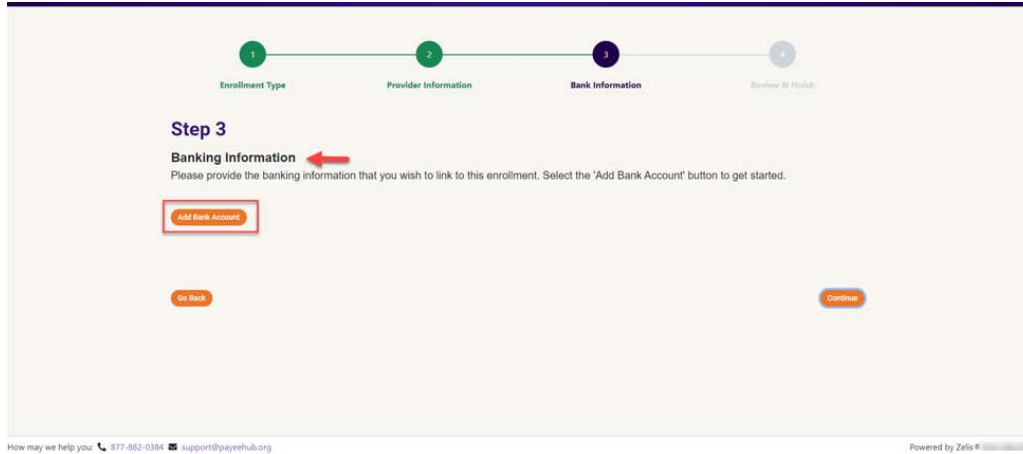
1
Enrollment Type

2
Provider Information

3
Bank Information

4
Review & Finish

Step 3

Banking Information

Please provide the banking information that you wish to link to this enrollment. Select the 'Add Bank Account' button to get started.

Add Bank Account

Go Back

Continue

How may we help you: 877-882-0384 support@payeehub.org

Powered by Zelis® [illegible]